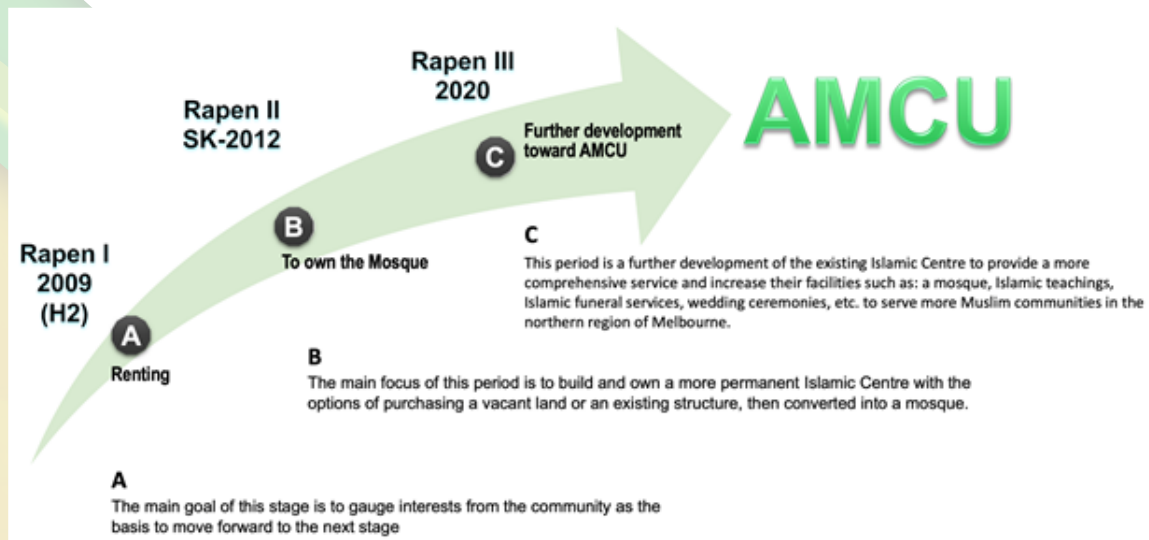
Rapen III
2020

AMCU

Rapen II
SK-2012

C Further development toward AMCU

B To own the Mosque

Rapen I
2009
(H2)

A Renting

C
This period is a further development of the existing Islamic Centre to provide a more comprehensive service and increase their facilities such as: a mosque, Islamic teachings, Islamic funeral services, wedding ceremonies, etc. to serve more Muslim communities in the northern region of Melbourne.

B
The main focus of this period is to build and own a more permanent Islamic Centre with the options of purchasing a vacant land or an existing structure, then converted into a mosque.

A
The main goal of this stage is to gauge interests from the community as the basis to move forward to the next stage